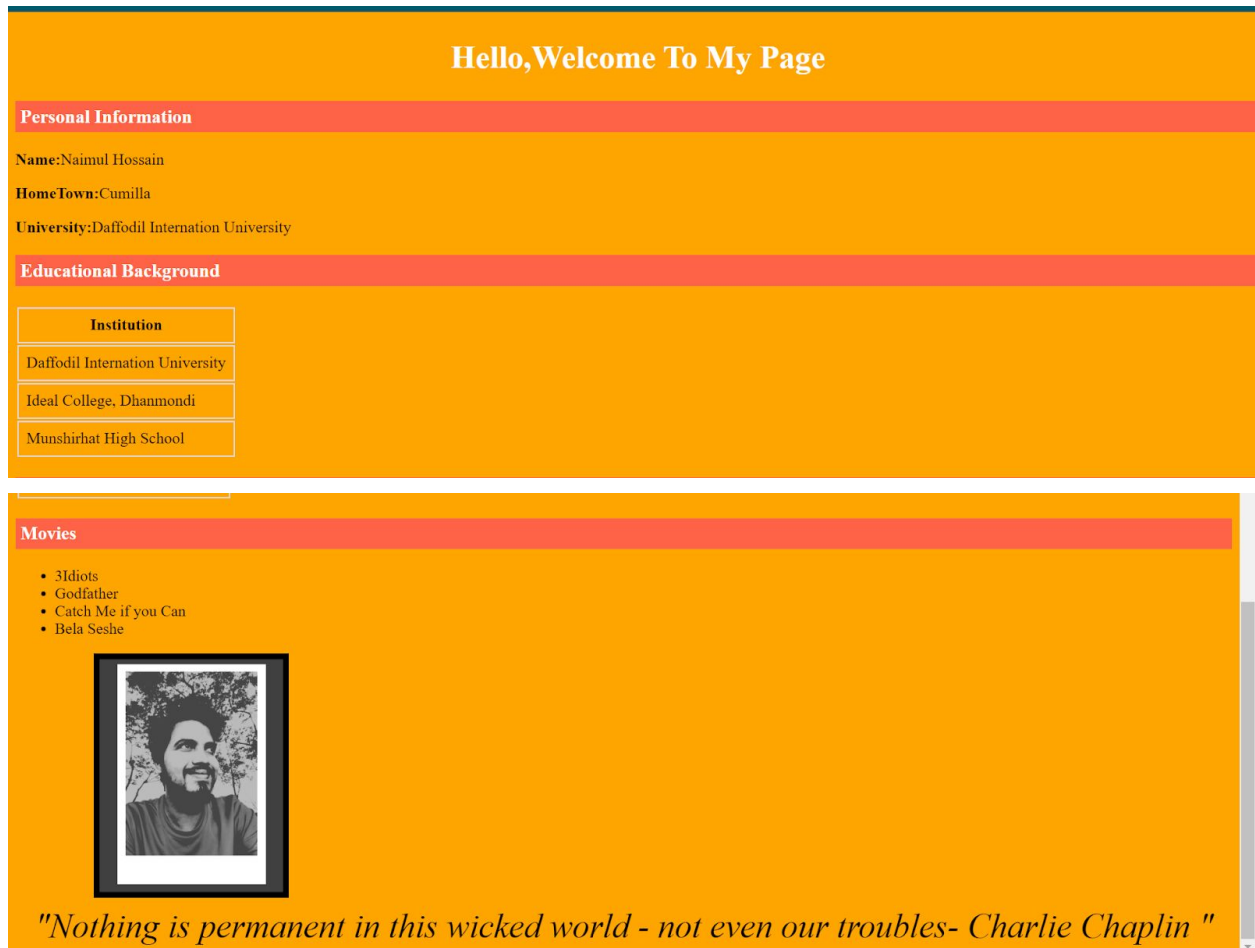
Hello,Welcome To My Page

Personal Information

Name:Naimul Hossain

HomeTown:Cumilla

University:Daffodil Internation University

Educational Background

| Institution |
|---|
| Daffodil Internation University |
| Ideal College, Dhanmondi |
| Munshirhat High School |

Movies

- 3Idiots
- Godfather
- Catch Me if you Can
- Bela Seshe

"Nothing is permanent in this wicked world - not even our troubles- Charlie Chaplin "